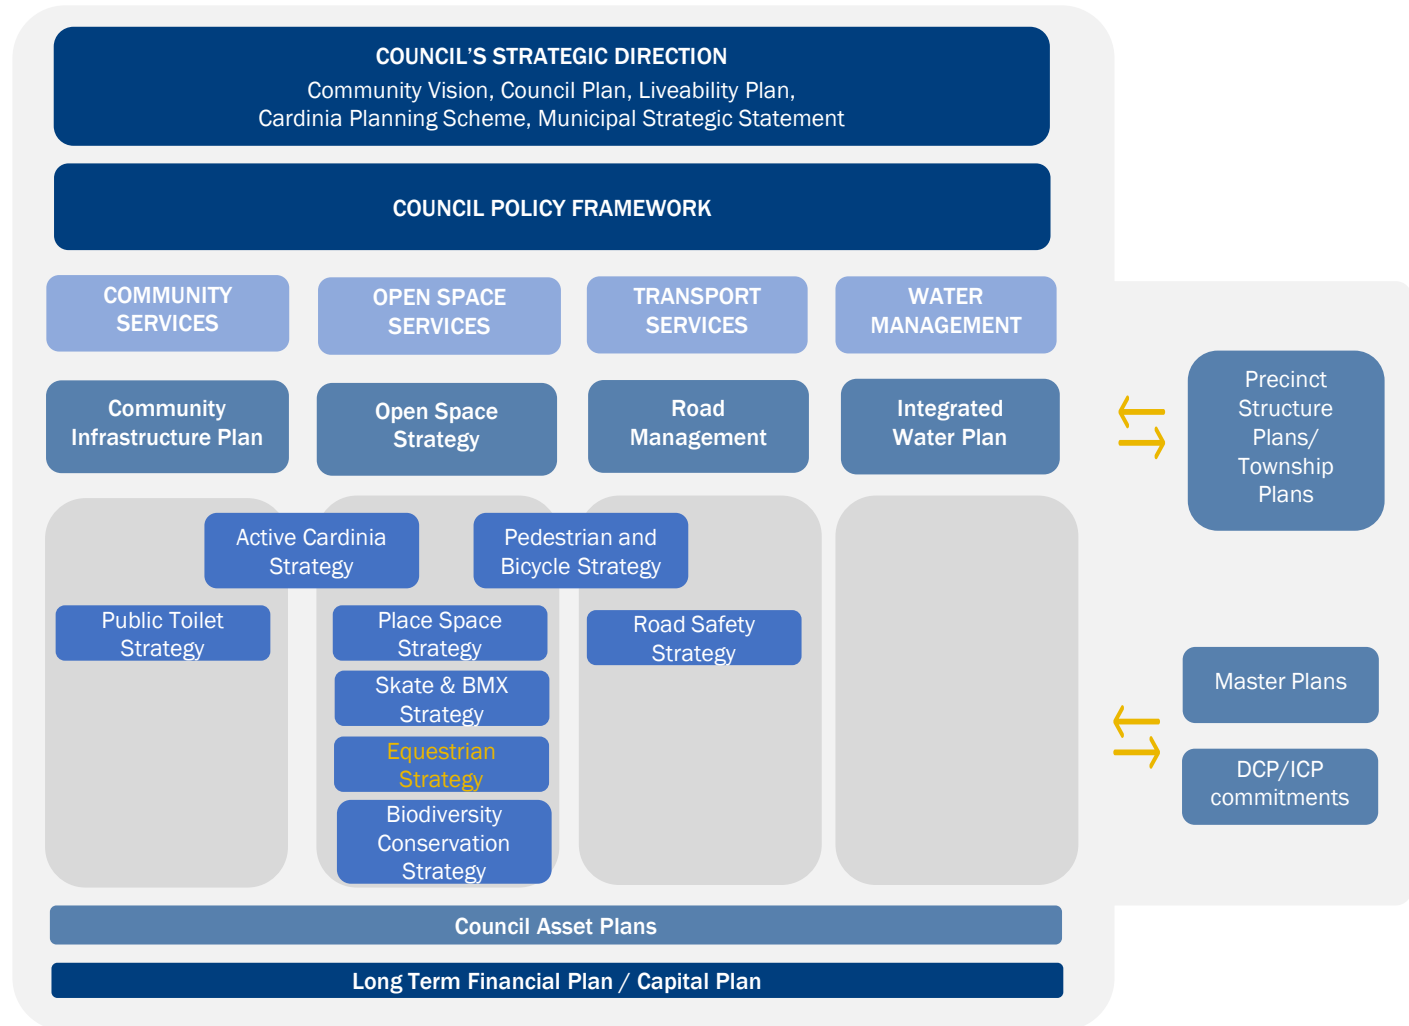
COUNCIL'S STRATEGIC DIRECTION
Community Vision, Council Plan, Liveability Plan, Cardinia Planning Scheme, Municipal Strategic Statement

COUNCIL POLICY FRAMEWORK

COMMUNITY SERVICES

OPEN SPACE SERVICES

TRANSPORT SERVICES

WATER MANAGEMENT

Community Infrastructure Plan

Open Space Strategy

Road Management

Integrated Water Plan

Precinct Structure Plans/ Township Plans

Active Cardinia Strategy

Pedestrian and Bicycle Strategy

Public Toilet Strategy

Place Space Strategy

Skate & BMX Strategy

Equestrian Strategy

Biodiversity Conservation Strategy

Road Safety Strategy

Master Plans

DCP/ICP commitments

Council Asset Plans

Long Term Financial Plan / Capital Plan